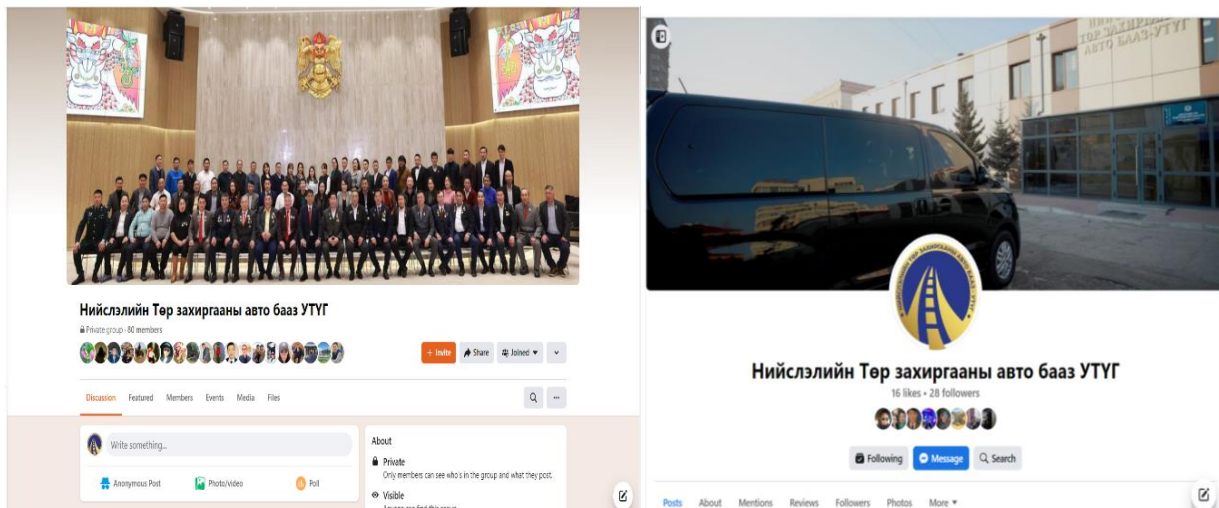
Нийслэлийн Төр захиргааны авто бааз УТҮГ

Private group · 80 members

+ Invite
Share
Joined

Discussion
Featured
Members
Events
Media
Files

Write something...

Anonymous Post
Photo/video
Poll

About

Private
Only members can see who's in the group and what they post.

Visible
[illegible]

ТӨР ЗАХИРГААНЫ АВТО БААЗ-УТҮГ

Нийслэлийн Төр захиргааны авто бааз УТҮГ

16 likes • 28 followers

Following
Message
Search

Posts
About
Mentions
Reviews
Followers
Photos
More